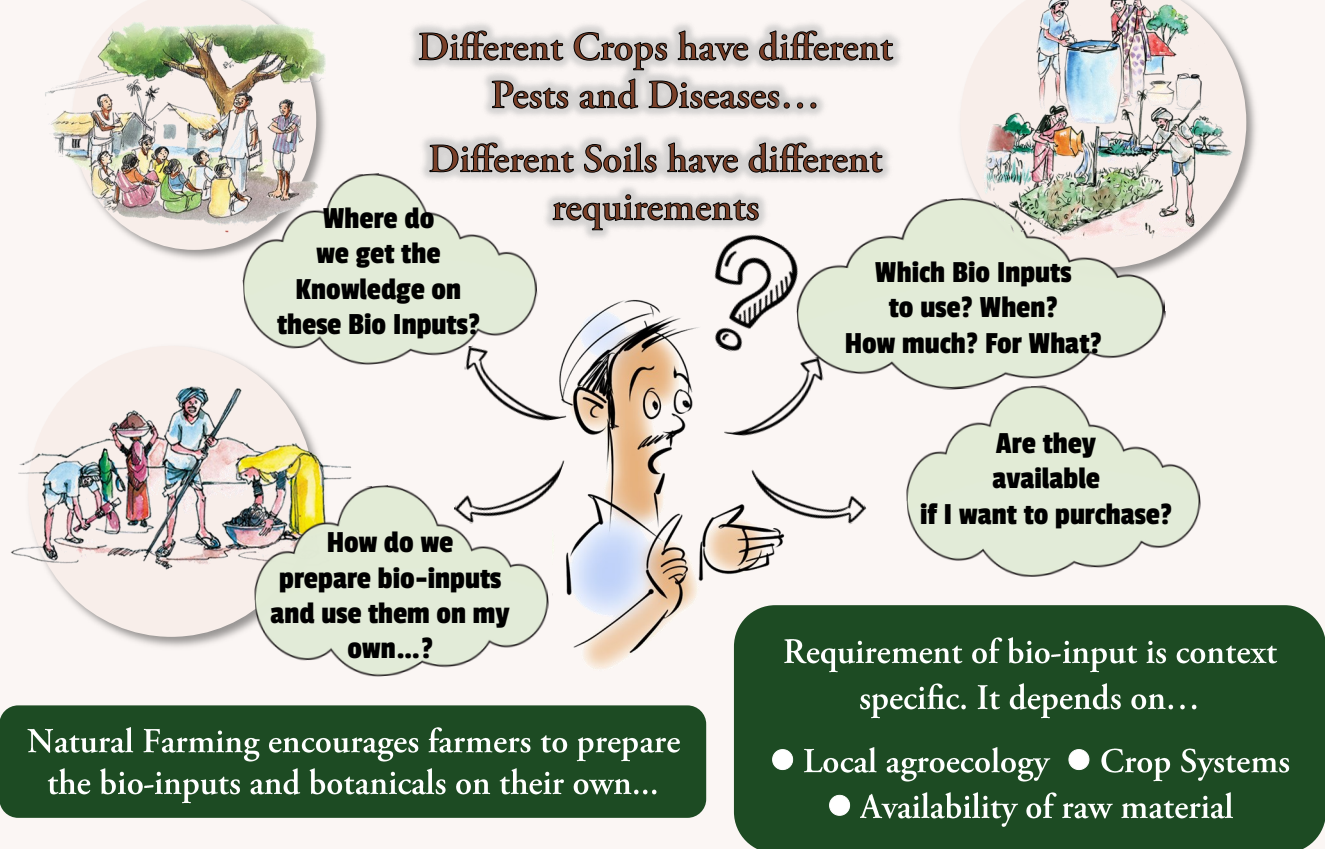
Different Crops have different Pests and Diseases…

Different Soils have different requirements

Where do we get the Knowledge on these Bio Inputs?

Which Bio Inputs to use? When? How much? For What?

Are they available if I want to purchase?

How do we prepare bio-inputs and use them on my own…?

Natural Farming encourages farmers to prepare the bio-inputs and botanicals on their own…

Requirement of bio-input is context specific. It depends on…

● Local agroecology ● Crop Systems
● Availability of raw material